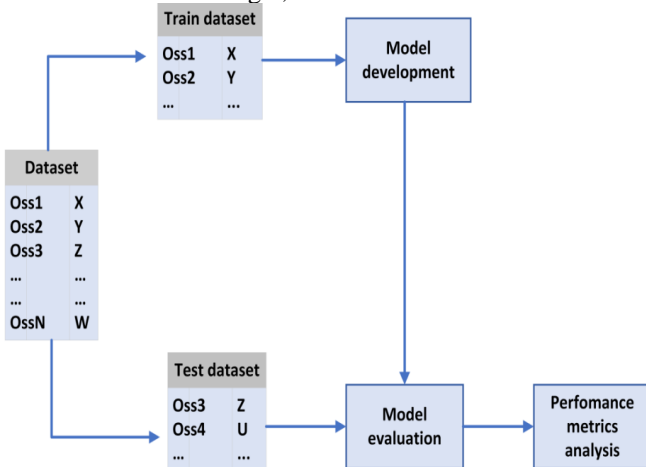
Train dataset

| Oss1 | X |
|---|---|
| Oss2 | Y |
| ... | ... |

Model development

Dataset

| Oss1 | X |
|---|---|
| Oss2 | Y |
| Oss3 | Z |
| ... | ... |
| ... | ... |
| OssN | W |

Test dataset

| Oss3 | Z |
|---|---|
| Oss4 | U |
| ... | ... |

Model evaluation

Perfomance metrics analysis